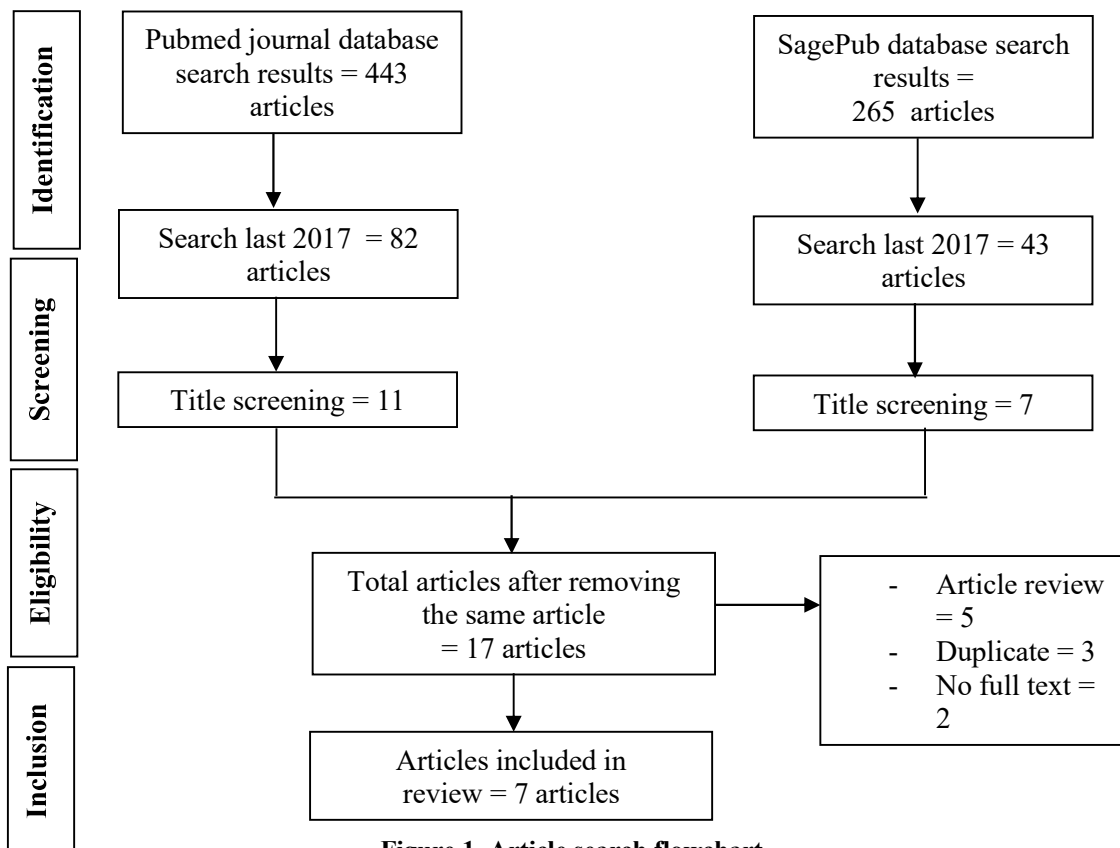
Identification

Screening

Eligibility

Inclusion

Pubmed journal database search results = 443 articles

SagePub database search results = 265 articles

Search last 2017 = 82 articles

Search last 2017 = 43 articles

Title screening = 11

Title screening = 7

Total articles after removing the same article = 17 articles

- Article review = 5
- Duplicate = 3
- No full text = 2

Articles included in review = 7 articles

Figure 1. Article search flowchart